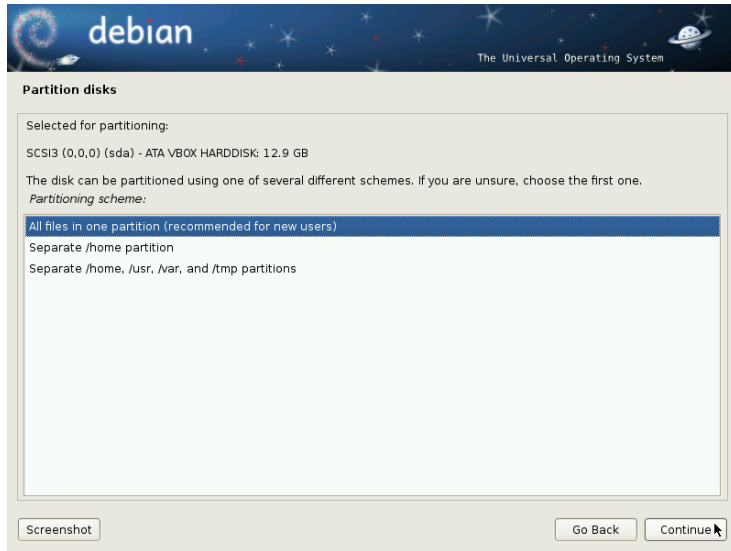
debian

The Universal Operating System

Partition disks

Selected for partitioning:

SCSI3 (0,0,0) (sda) - ATA VBOX HARDDISK: 12.9 GB

The disk can be partitioned using one of several different schemes. If you are unsure, choose the first one.

Partitioning scheme:

All files in one partition (recommended for new users)

Separate /home partition

Separate /home, /usr, /var, and /tmp partitions

Screenshot

Go Back

Continue